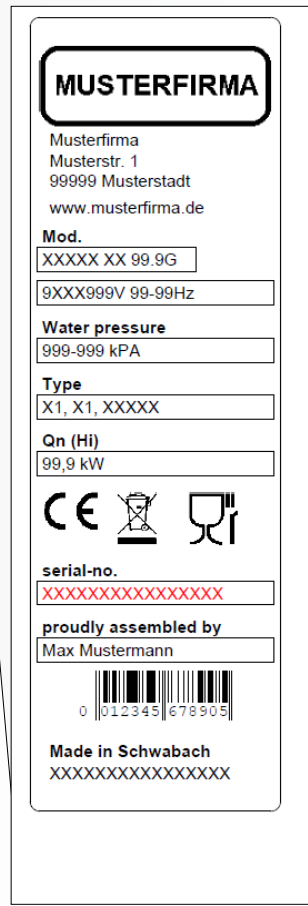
MUSTERFIRMA

Musterfirma
Musterstr. 1
99999 Musterstadt

www.musterfirma.de

Mod.
XXXXX XX 99.9G

9XXX999V 99-99Hz

Water pressure
999-999 kPA

Type
X1, X1, XXXXX

Qn (Hi)
99,9 kW

CE

serial-no.
XXXXXXXXXXXXXXXX

proudly assembled by
Max Mustermann

0 012345 678905

Made in Schwabach
XXXXXXXXXXXXXXXX